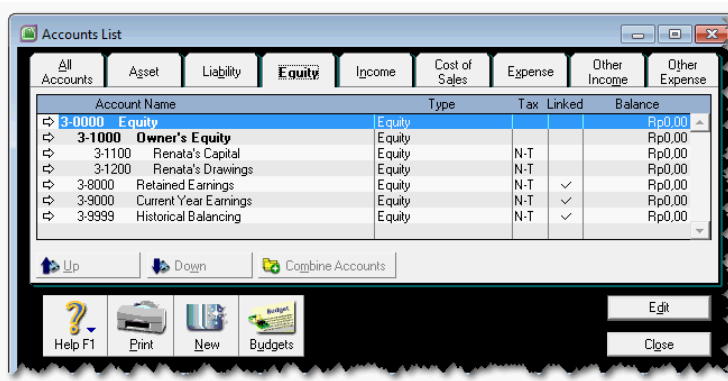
Accounts List

All Accounts | Asset | Liability | Equity | Income | Cost of Sales | Expense | Other Income | Other Expense

| | Account Name | Type | Tax | Linked | Balance |
|---|---|---|---|---|---|
| ⇨ | 3-0000 Equity | Equity | | | Rp0,00 |
| ⇨ | 3-1000 Owner's Equity | Equity | | | Rp0,00 |
| ⇨ | 3-1100 Renata's Capital | Equity | N-T | | Rp0,00 |
| ⇨ | 3-1200 Renata's Drawings | Equity | N-T | | Rp0,00 |
| ⇨ | 3-8000 Retained Earnings | Equity | N-T | ✓ | Rp0,00 |
| ⇨ | 3-9000 Current Year Earnings | Equity | N-T | ✓ | Rp0,00 |
| ⇨ | 3-9999 Historical Balancing | Equity | N-T | ✓ | Rp0,00 |

Up | Down | Combine Accounts

Help F1 | Print | New | Budgets

Budget

Edit

Close